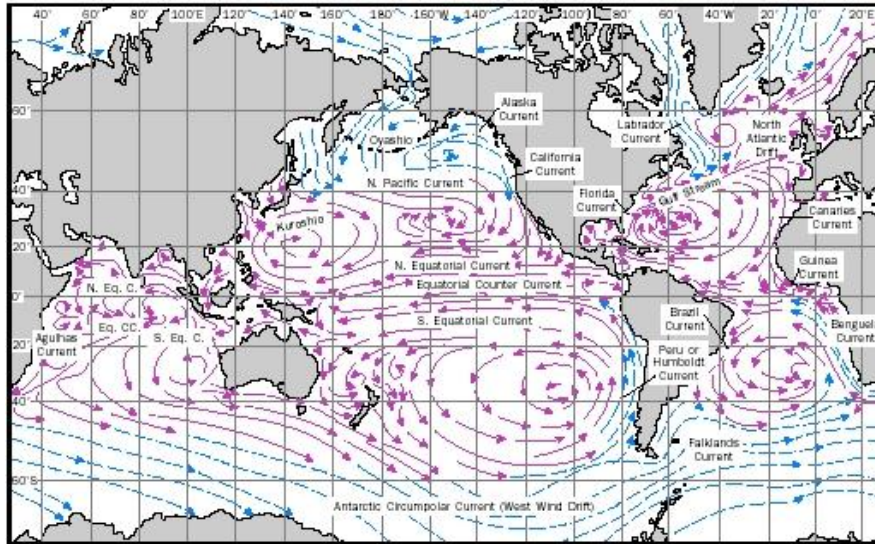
40° 60° 80° 100°E 120° 140° 160° 180° 160°W 140° 120° 100° 80° 60° 40°W 20° 0° 20°E

60°
40°
20°
0°
20°
40°
60°S

Alaska Current
Labrador Current
North Atlantic Drift
Oyashio
California Current
N. Pacific Current
Florida Current
Gulf Stream
Kuroshio
Canaries Current
N. Equatorial Current
Guinea Current
N. Eq. C.
Equatorial Counter Current
Eq. CC.
S. Equatorial Current
Brazil Current
Agulhas Current
S. Eq. C.
Benguela Current
Peru or Humboldt Current
Falklands Current
Antarctic Circumpolar Current (West Wind Drift)